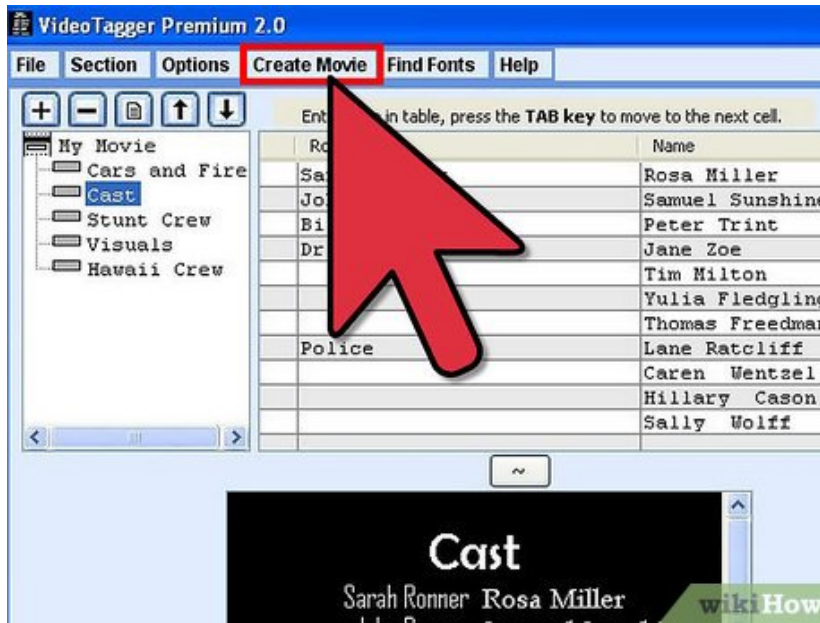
VideoTagger Premium 2.0

File Section Options Create Movie Find Fonts Help

+ − ↑ ↓

My Movie
Cars and Fire
Cast
Stunt Crew
Visuals
Hawaii Crew

Ent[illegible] in table, press the TAB key to move to the next cell.

| Ro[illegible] | Name |
|---|---|
| Sa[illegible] | Rosa Miller |
| Jo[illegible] | Samuel Sunshine |
| Bi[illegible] | Peter Trint |
| Dr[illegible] | Jane Zoe |
| | Tim Milton |
| | Yulia Fledgling |
| | Thomas Freedman |
| Police | Lane Ratcliff |
| | Caren Wentzel |
| | Hillary Cason |
| | Sally Wolff |

~

Cast
Sarah Ronner Rosa Miller

wikiHow